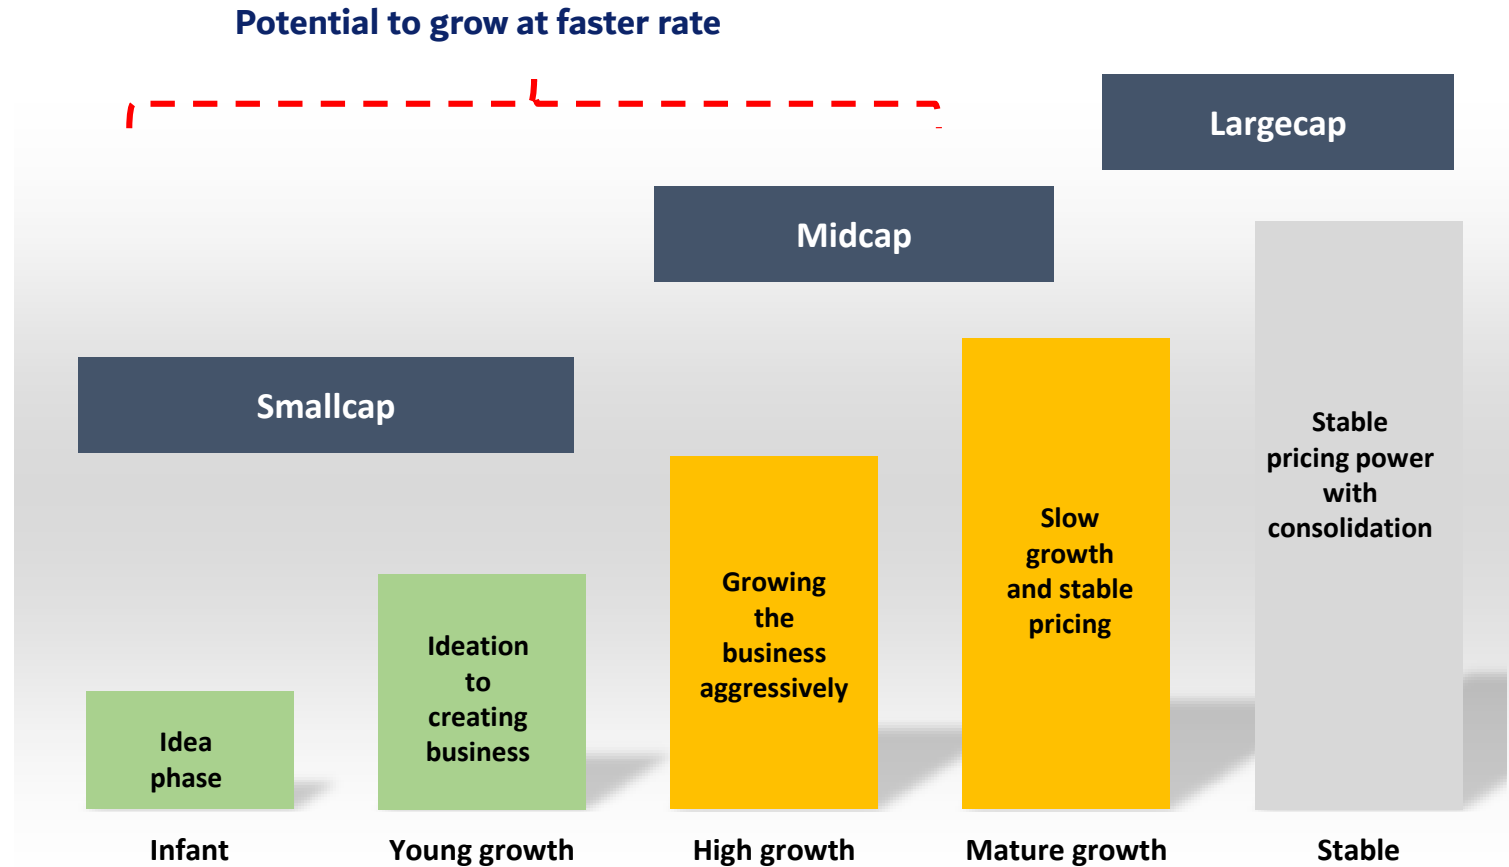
Potential to grow at faster rate

Largecap

Midcap

Smallcap

Stable pricing power with consolidation

Slow growth and stable pricing

Growing the business aggressively

Ideation to creating business

Idea phase

Infant

Young growth

High growth

Mature growth

Stable